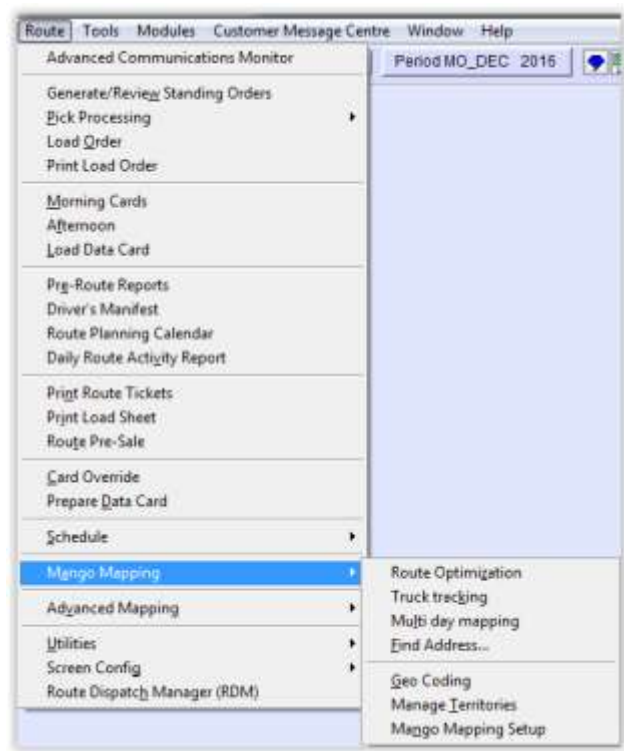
Route Tools Modules Customer Message Centre Window Help

Period MO_DEC 2016

Advanced Communications Monitor

Generate/Review Standing Orders
Pick Processing
Load Order
Print Load Order

Morning Cards
Afternoon
Load Data Card

Pre-Route Reports
Driver's Manifest
Route Planning Calendar
Daily Route Activity Report

Print Route Tickets
Print Load Sheet
Route Pre-Sale

Card Override
Prepare Data Card

Schedule

Mango Mapping

Advanced Mapping

Utilities
Screen Config
Route Dispatch Manager (RDM)

Route Optimization
Truck tracking
Multi day mapping
Find Address...

Geo Coding
Manage Territories
Mango Mapping Setup